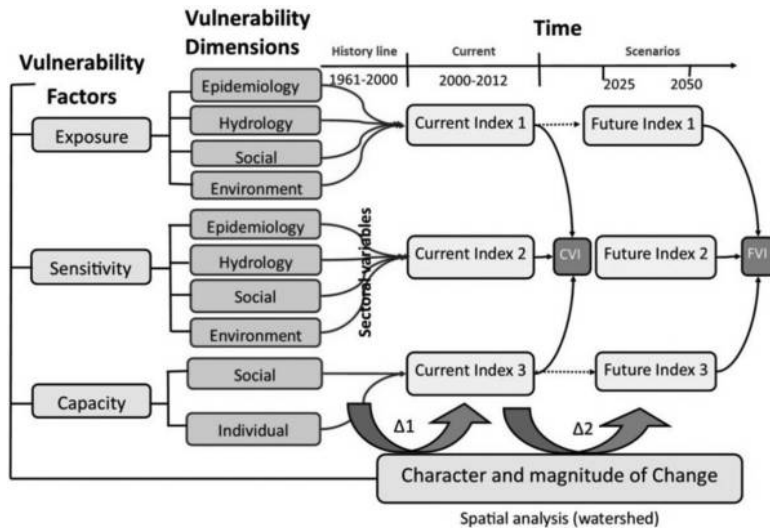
Vulnerability Factors

Vulnerability Dimensions

Time

History line
1961-2000

Current
2000-2012

Scenarios
2025
2050

Exposure

Epidemiology
Hydrology
Social
Environment

Current Index 1

Future Index 1

Sensitivity

Epidemiology
Hydrology
Social
Environment

Sectoral variables

Current Index 2

CVI

Future Index 2

FVI

Capacity

Social
Individual

Current Index 3

Future Index 3

Δ1

Δ2

Character and magnitude of Change

Spatial analysis (watershed)